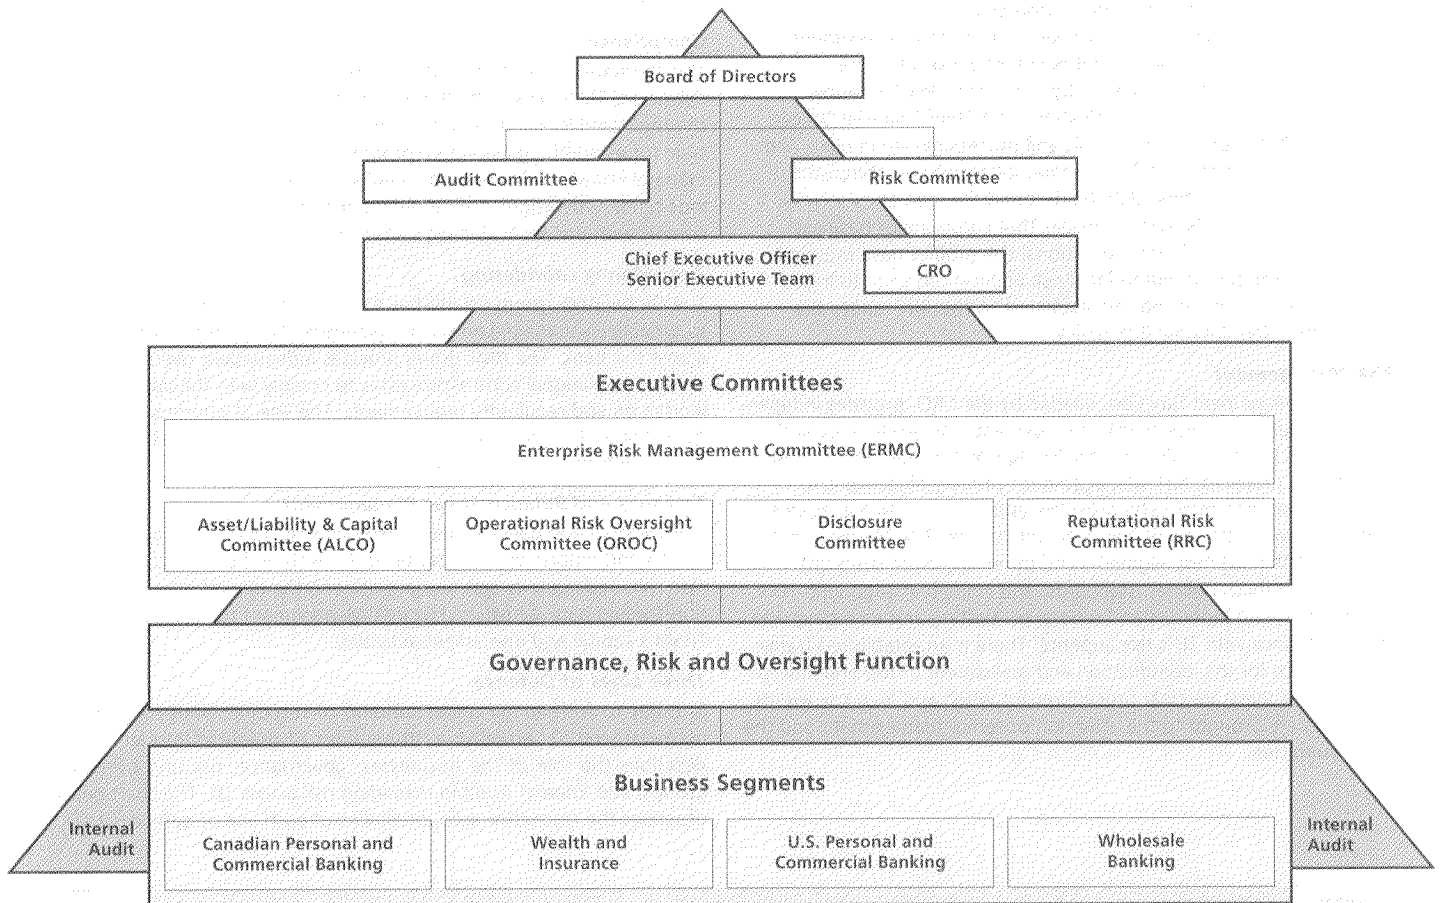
Board of Directors

Audit Committee

Risk Committee

Chief Executive Officer
Senior Executive Team

CRO

Executive Committees

Enterprise Risk Management Committee (ERMC)

Asset/Liability & Capital Committee (ALCO)

Operational Risk Oversight Committee (OROC)

Disclosure Committee

Reputational Risk Committee (RRC)

Governance, Risk and Oversight Function

Business Segments

Internal Audit

Canadian Personal and Commercial Banking

Wealth and Insurance

U.S. Personal and Commercial Banking

Wholesale Banking

Internal Audit